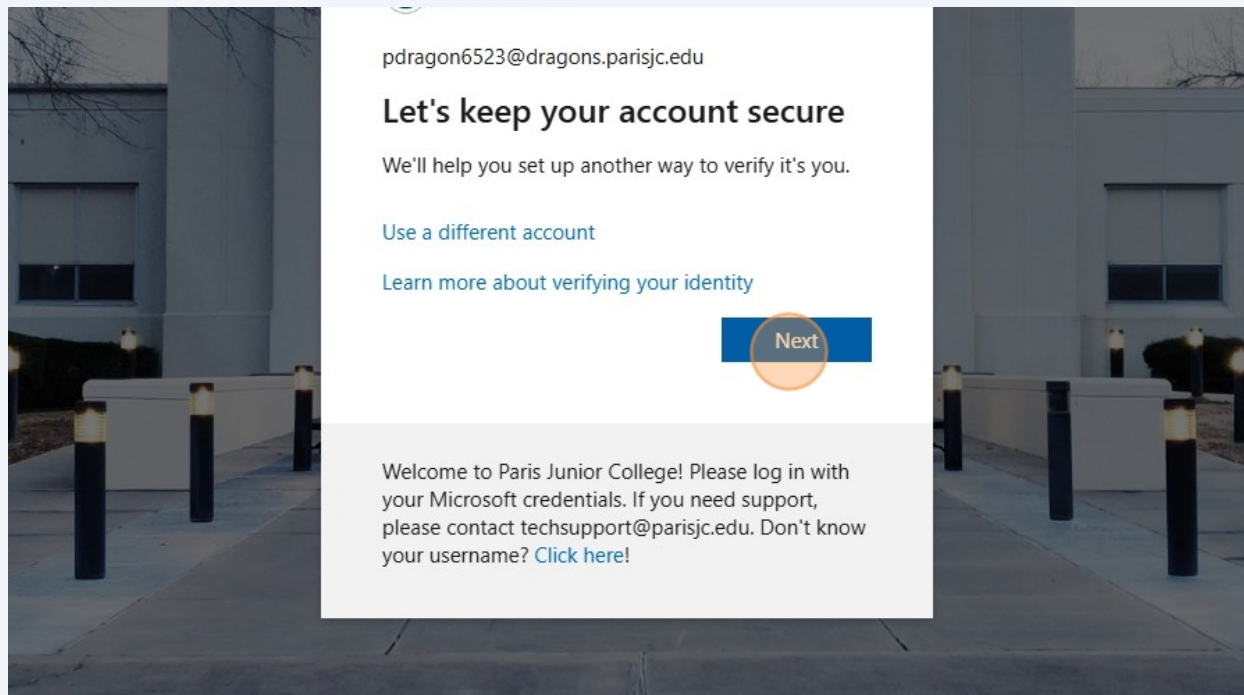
pdragon6523@dragons.parisjc.edu

Let's keep your account secure

We'll help you set up another way to verify it's you.

Use a different account

Learn more about verifying your identity

Next

Welcome to Paris Junior College! Please log in with your Microsoft credentials. If you need support, please contact techsupport@parisjc.edu. Don't know your username? Click here!